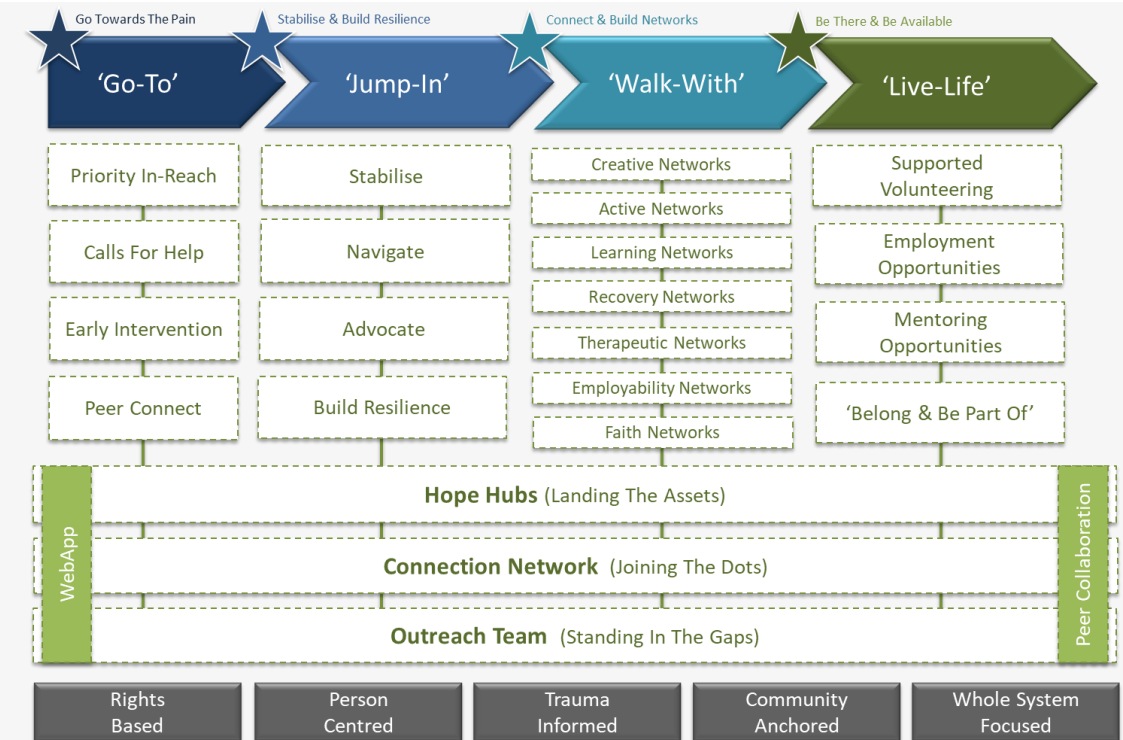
Go Towards The Pain
'Go-To'

Stabilise & Build Resilience
'Jump-In'

Connect & Build Networks
'Walk-With'

Be There & Be Available
'Live-Life'

Priority In-Reach

Calls For Help

Early Intervention

Peer Connect

Stabilise

Navigate

Advocate

Build Resilience

Creative Networks

Active Networks

Learning Networks

Recovery Networks

Therapeutic Networks

Employability Networks

Faith Networks

Supported Volunteering

Employment Opportunities

Mentoring Opportunities

'Belong & Be Part Of'

WebApp

Hope Hubs (Landing The Assets)

Connection Network (Joining The Dots)

Outreach Team (Standing In The Gaps)

Peer Collaboration

Rights Based

Person Centred

Trauma Informed

Community Anchored

Whole System Focused